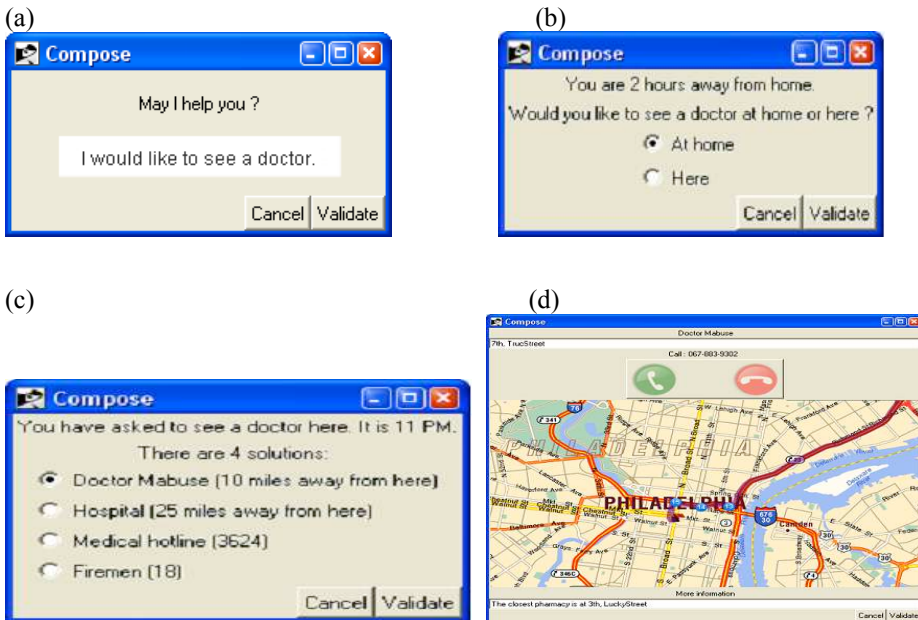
(a)

Compose

May I help you ?

I would like to see a doctor.

Cancel Validate

(b)

Compose

You are 2 hours away from home.

Would you like to see a doctor at home or here ?

At home

Here

Cancel Validate

(c)

Compose

You have asked to see a doctor here. It is 11 PM.

There are 4 solutions:

Doctor Mabuse (10 miles away from here)

Hospital (25 miles away from here)

Medical hotline (3624)

Firemen (18)

Cancel Validate

(d)

Compose

Doctor Mabuse

7th, TrucStreet

Call : 067-883-9302

PHILADELPHIA

PHILADELPHIA

Camden

676

30

More information

The closest pharmacy is at 3th, LuckyStreet

Cancel Validate